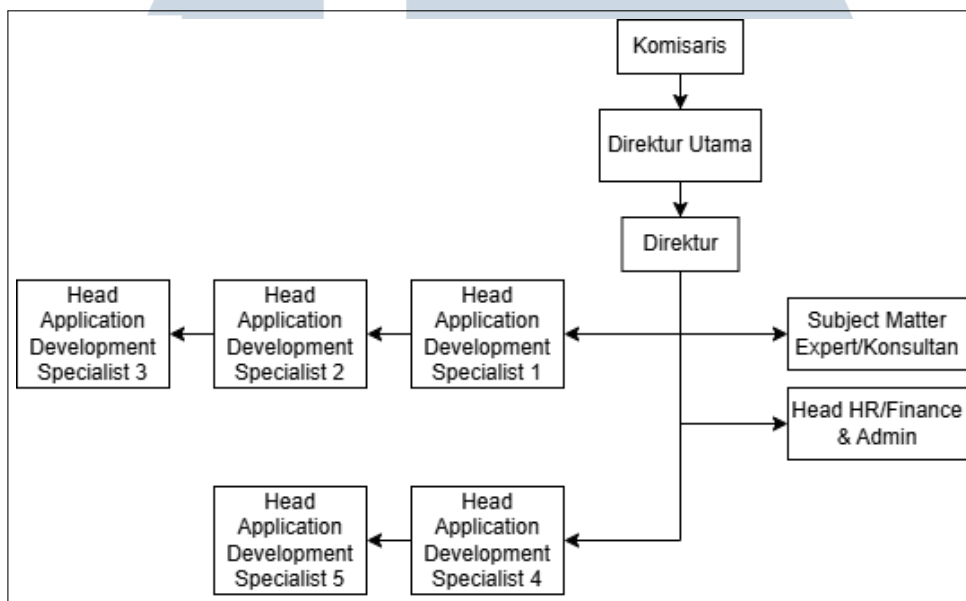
Komisaris

Direktur Utama

Direktur

Head Application Development Specialist 3

Head Application Development Specialist 2

Head Application Development Specialist 1

Subject Matter Expert/Konsultan

Head HR/Finance & Admin

Head Application Development Specialist 5

Head Application Development Specialist 4